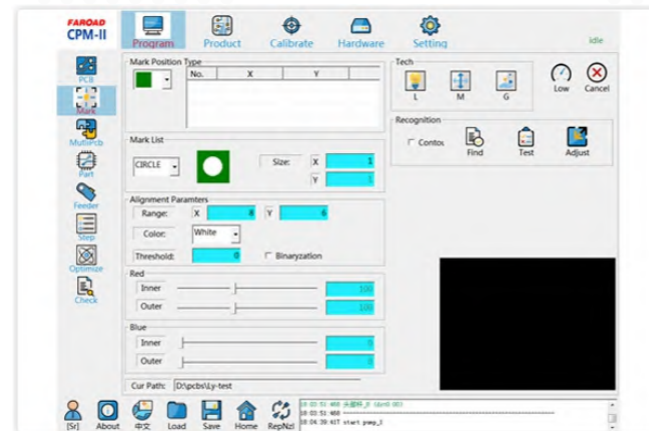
FAROAD
CPM-II

Program
Product
Calibrate
Hardware
Setting
Idle

PCB
Mark
MultiPcb
Part
Feeder
Step
Optimize
Check

Mark Position Type

| No. | X | Y |
|---|---|---|
| | | |

Tech
L
M
G
Low
Cancel

Recognition
Contou
Find
Test
Adjust

Mark List
CIRCLE
Size:
X 1
Y 1

Alignment Paramters
Range: X 8 Y 6
Color: White
Threshold: 0
Binaryzation

Red
Inner 100
Outer 100

Blue
Inner 0
Outer 0

Cur Path: D:\pcbs\Ly-test

[Sr]
About
中文
Load
Save
Home
RepNzl

10:03:51 400 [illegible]
10:03:51 400 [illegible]
10:04:39 437 start pmep_1